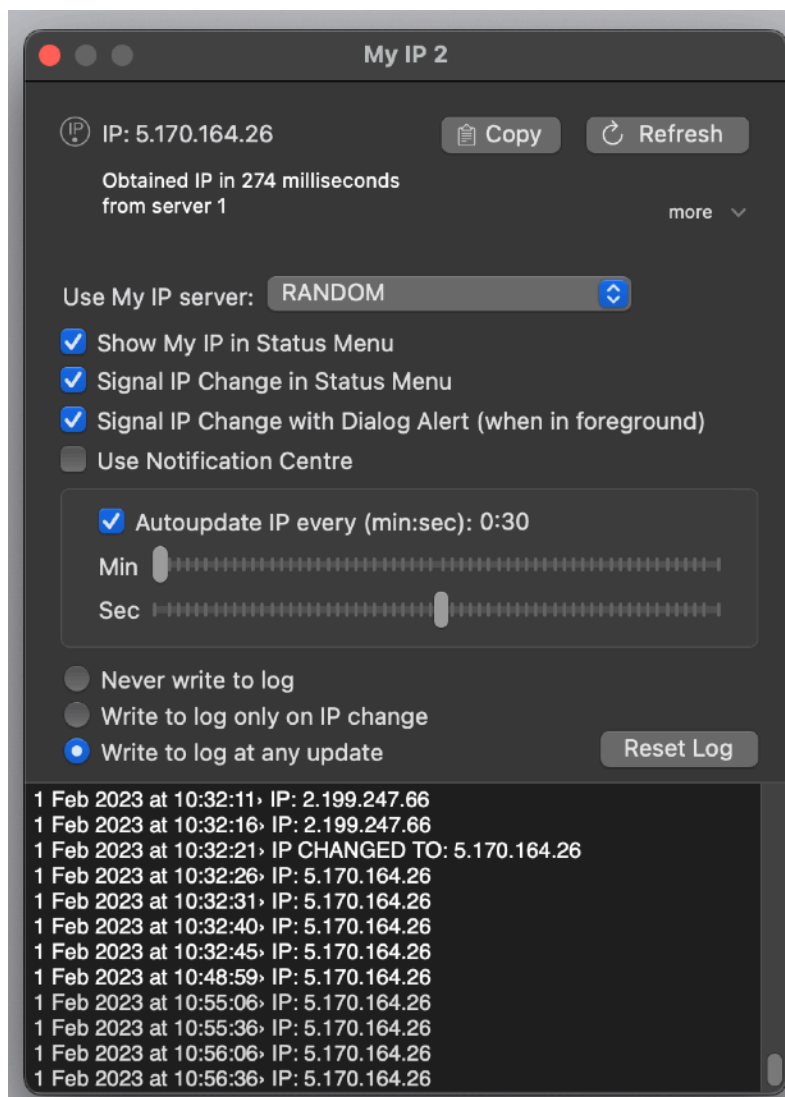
My IP 2

IP: 5.170.164.26

Copy

Refresh

Obtained IP in 274 milliseconds from server 1

more

Use My IP server: RANDOM

Show My IP in Status Menu

Signal IP Change in Status Menu

Signal IP Change with Dialog Alert (when in foreground)

Use Notification Centre

Autoupdate IP every (min:sec): 0:30

Min

Sec

Never write to log

Write to log only on IP change

Write to log at any update

Reset Log

1 Feb 2023 at 10:32:11› IP: 2.199.247.66
1 Feb 2023 at 10:32:16› IP: 2.199.247.66
1 Feb 2023 at 10:32:21› IP CHANGED TO: 5.170.164.26
1 Feb 2023 at 10:32:26› IP: 5.170.164.26
1 Feb 2023 at 10:32:31› IP: 5.170.164.26
1 Feb 2023 at 10:32:40› IP: 5.170.164.26
1 Feb 2023 at 10:32:45› IP: 5.170.164.26
1 Feb 2023 at 10:48:59› IP: 5.170.164.26
1 Feb 2023 at 10:55:06› IP: 5.170.164.26
1 Feb 2023 at 10:55:36› IP: 5.170.164.26
1 Feb 2023 at 10:56:06› IP: 5.170.164.26
1 Feb 2023 at 10:56:36› IP: 5.170.164.26